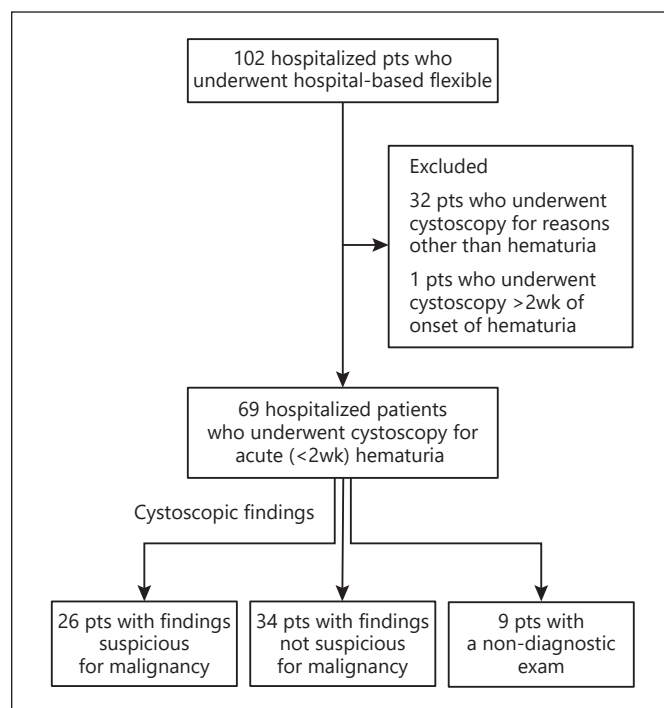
102 hospitalized pts who underwent hospital-based flexible

Excluded

32 pts who underwent cystoscopy for reasons other than hematuria

1 pts who underwent cystoscopy >2wk of onset of hematuria

69 hospitalized patients who underwent cystoscopy for acute (<2wk) hematuria

Cystoscopic findings

26 pts with findings suspicious for malignancy

34 pts with findings not suspicious for malignancy

9 pts with a non-diagnostic exam